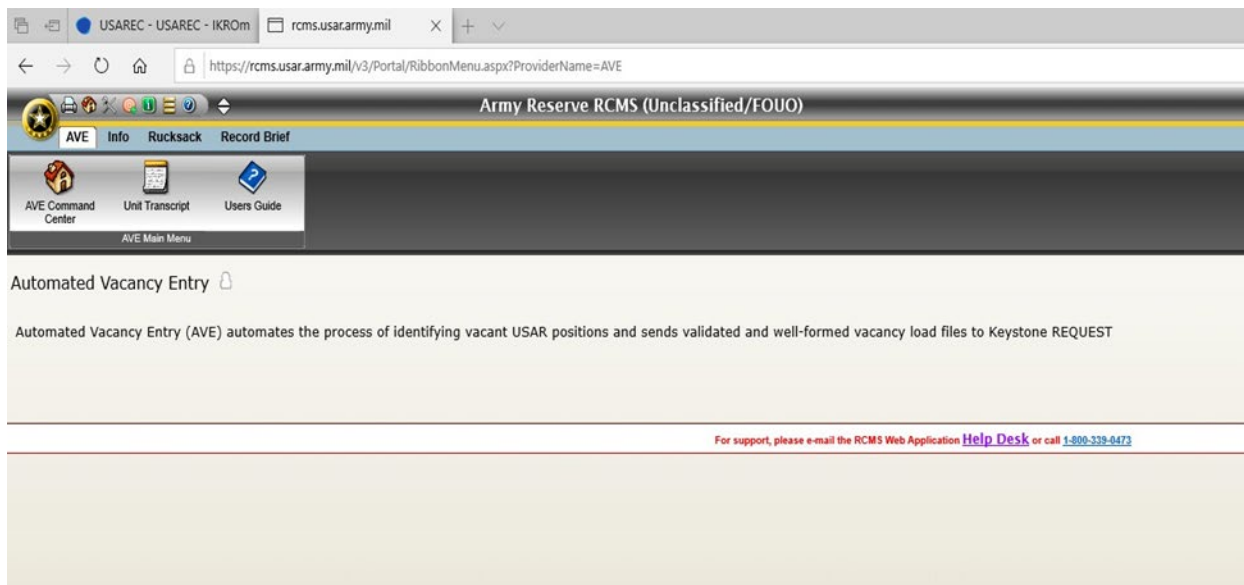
USAREC - USAREC - IKROm
rcms.usar.army.mil

https://rcms.usar.army.mil/v3/Portal/RibbonMenu.aspx?ProviderName=AVE

Army Reserve RCMS (Unclassified/FOUO)

AVE Info Rucksack Record Brief

AVE Command Center
Unit Transcript
Users Guide
AVE Main Menu

Automated Vacancy Entry

Automated Vacancy Entry (AVE) automates the process of identifying vacant USAR positions and sends validated and well-formed vacancy load files to Keystone REQUEST

For support, please e-mail the RCMS Web Application Help Desk or call 1-800-339-0473